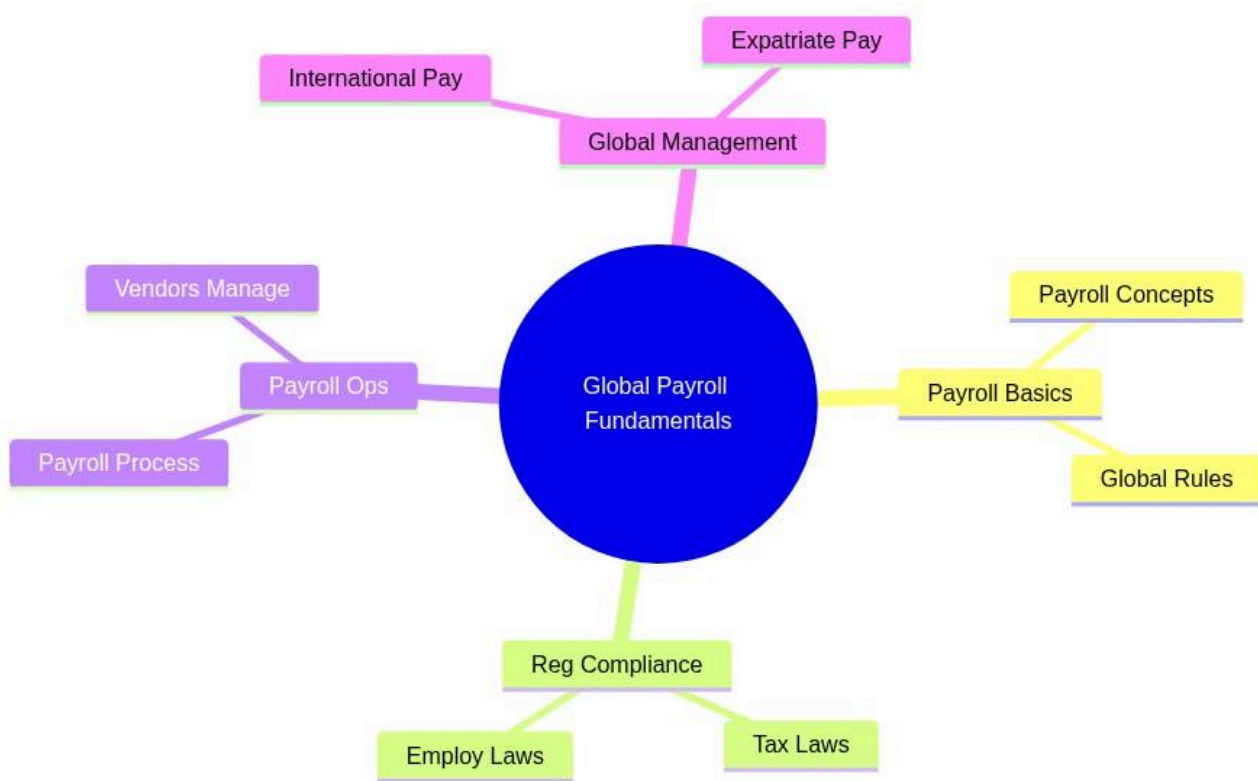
Global Payroll Fundamentals

Global Management

International Pay

Expatriate Pay

Payroll Basics

Payroll Concepts

Global Rules

Reg Compliance

Employ Laws

Tax Laws

Payroll Ops

Vendors Manage

Payroll Process